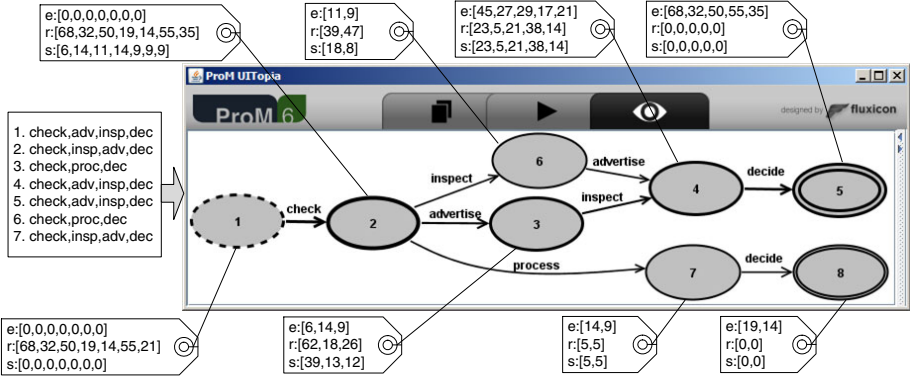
e:[0,0,0,0,0,0,0]
r:[68,32,50,19,14,55,35]
s:[6,14,11,14,9,9,9]

e:[11,9]
r:[39,47]
s:[18,8]

e:[45,27,29,17,21]
r:[23,5,21,38,14]
s:[23,5,21,38,14]

e:[68,32,50,55,35]
r:[0,0,0,0,0]
s:[0,0,0,0,0]

ProM UITopia

ProM 6

designed by fluxicon

1. check,adv,insp,dec
2. check,insp,adv,dec
3. check,proc,dec
4. check,adv,insp,dec
5. check,adv,insp,dec
6. check,proc,dec
7. check,insp,adv,dec

1
check
2
inspect
6
advertise
4
decide
5
advertise
3
inspect
process
7
decide
8

e:[0,0,0,0,0,0,0]
r:[68,32,50,19,14,55,21]
s:[0,0,0,0,0,0,0]

e:[6,14,9]
r:[62,18,26]
s:[39,13,12]

e:[14,9]
r:[5,5]
s:[5,5]

e:[19,14]
r:[0,0]
s:[0,0]